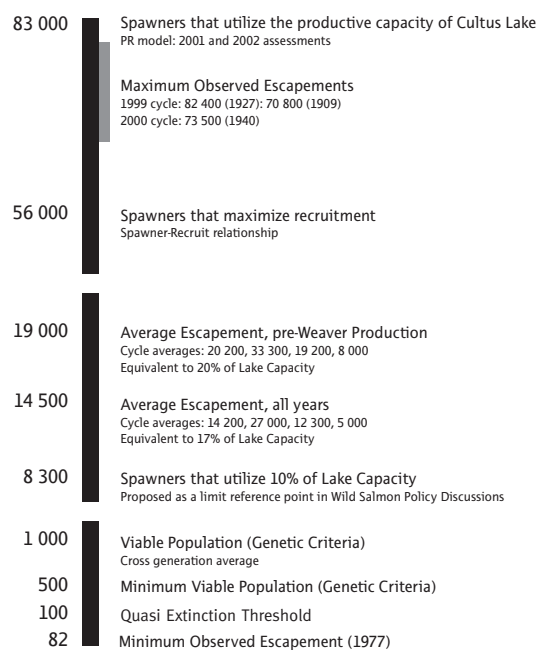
83 000
Spawners that utilize the productive capacity of Cultus Lake
PR model: 2001 and 2002 assessments

Maximum Observed Escapements
1999 cycle: 82 400 (1927): 70 800 (1909)
2000 cycle: 73 500 (1940)

56 000
Spawners that maximize recruitment
Spawner-Recruit relationship

19 000
Average Escapement, pre-Weaver Production
Cycle averages: 20 200, 33 300, 19 200, 8 000
Equivalent to 20% of Lake Capacity

14 500
Average Escapement, all years
Cycle averages: 14 200, 27 000, 12 300, 5 000
Equivalent to 17% of Lake Capacity

8 300
Spawners that utilize 10% of Lake Capacity
Proposed as a limit reference point in Wild Salmon Policy Discussions

1 000
Viable Population (Genetic Criteria)
Cross generation average

500
Minimum Viable Population (Genetic Criteria)

100
Quasi Extinction Threshold

82
Minimum Observed Escapement (1977)